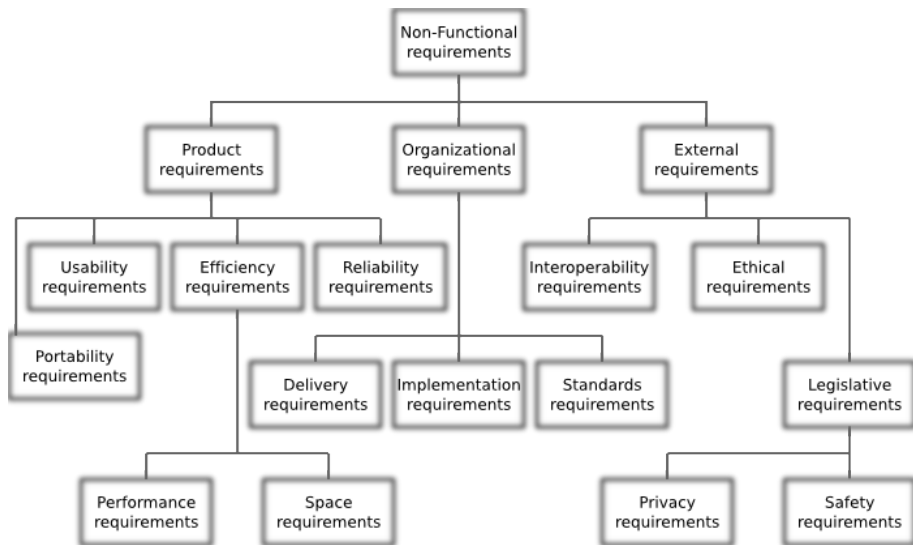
Non-Functional requirements

Product requirements

Organizational requirements

External requirements

Usability requirements

Efficiency requirements

Reliability requirements

Interoperability requirements

Ethical requirements

Portability requirements

Delivery requirements

Implementation requirements

Standards requirements

Legislative requirements

Performance requirements

Space requirements

Privacy requirements

Safety requirements